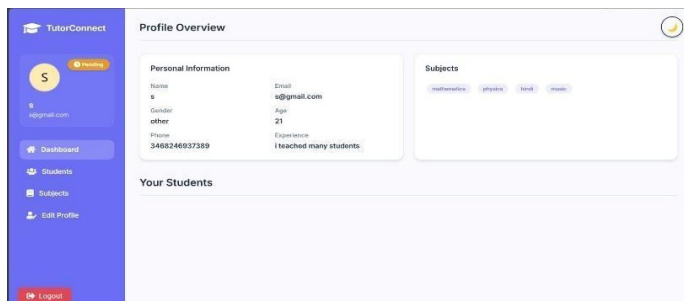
TutorConnect

Pending

S

s
s@gmail.com

Dashboard
Students
Subjects
Edit Profile

Logout

Profile Overview

Personal Information

Name
s

Email
s@gmail.com

Gender
other

Age
21

Phone
3468246937389

Experience
i teached many students

Subjects

mathematics
physics
hindi
music

Your Students